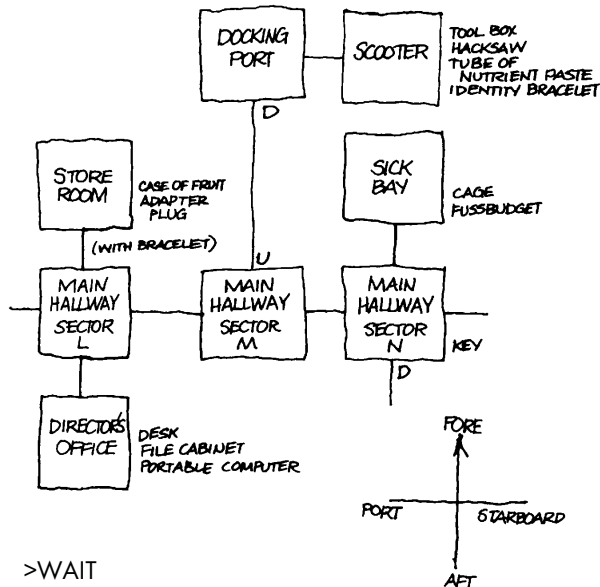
DOCKING PORT

SCOOTER

TOOL BOX
HACKSAW
TUBE OF NUTRIENT PASTE
IDENTITY BRACELET

D

STORE ROOM

CASE OF FRUIT
ADAPTER PLUG

SICK BAY

CAGE
FUSSBUDGET

(WITH BRACELET)

U

MAIN HALLWAY SECTOR L

MAIN HALLWAY SECTOR M

MAIN HALLWAY SECTOR N

KEY

D

DIRECTOR'S OFFICE

DESK
FILE CABINET
PORTABLE COMPUTER

FORE

PORT

STARBOARD

AFT

>WAIT